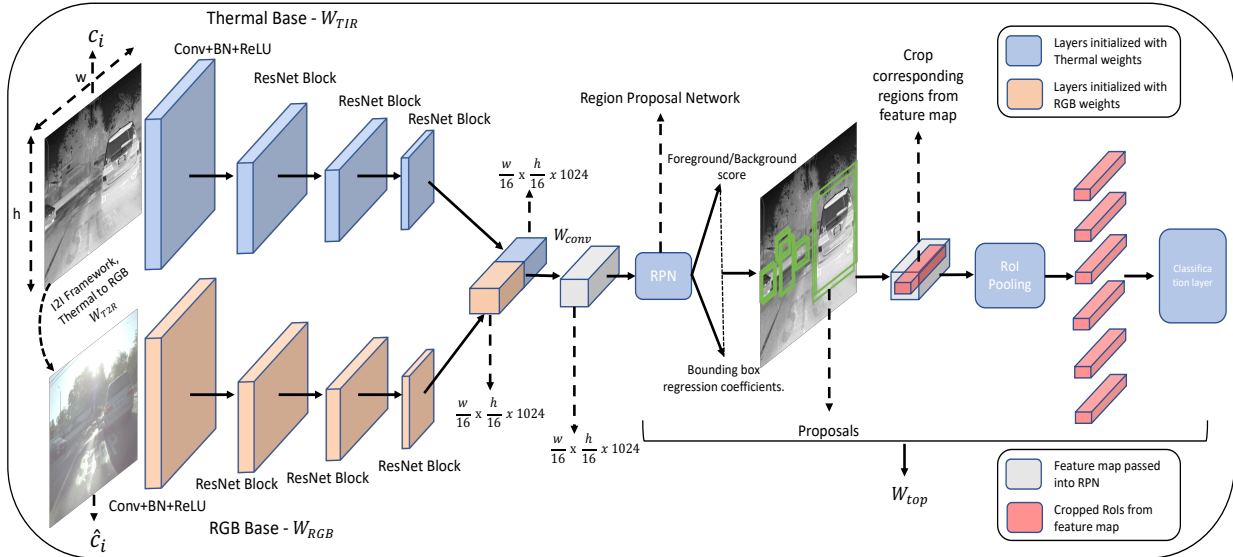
Thermal Base - $W_{TIR}$

$c_i$

w

h

Conv+BN+ReLU

ResNet Block

ResNet Block

ResNet Block

I2I Framework, Thermal to RGB $W_{T2R}$

$\frac{w}{16}$ x $\frac{h}{16}$ $x$ 1024

$W_{conv}$

Region Proposal Network

Foreground/Background score

RPN

Bounding box regression coefficients.

Crop corresponding regions from feature map

Layers initialized with Thermal weights

Layers initialized with RGB weights

RoI Pooling

Classification layer

$\frac{w}{16}$ x $\frac{h}{16}$ $x$ 1024

$\frac{w}{16}$ x $\frac{h}{16}$ $x$ 1024

ResNet Block

ResNet Block

ResNet Block

Conv+BN+ReLU

Proposals

$W_{top}$

Feature map passed into RPN

Cropped RoIs from feature map

RGB Base - $W_{RGB}$

$\hat{c}_i$